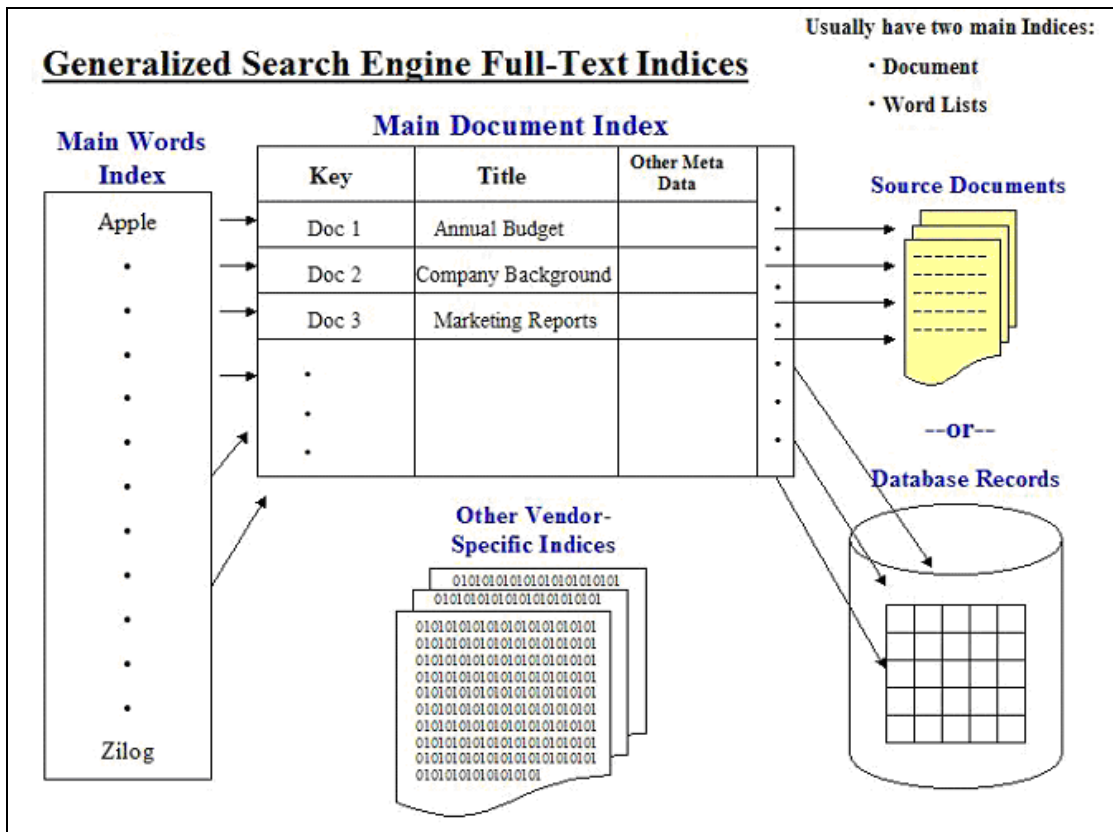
Generalized Search Engine Full-Text Indices

Usually have two main Indices:
• Document
• Word Lists

Main Words Index

Apple
•
•
•
•
•
•
•
•
•
•
•
Zilog

Main Document Index

| Key | Title | Other Meta Data |
|---|---|---|
| Doc 1 | Annual Budget | |
| Doc 2 | Company Background | |
| Doc 3 | Marketing Reports | |
| • • • | | |

Source Documents

--or--

Database Records

Other Vendor-Specific Indices

0101010101010101010101010
0101010101010101010101010
0101010101010101010101010
0101010101010101010101010
0101010101010101010101010
0101010101010101010101010
0101010101010101010101010
0101010101010101010101010
0101010101010101010101010
0101010101010101010101010
0101010101010101010101010
0101010101010101010101010
0101010101010101010101010
0101010101010101